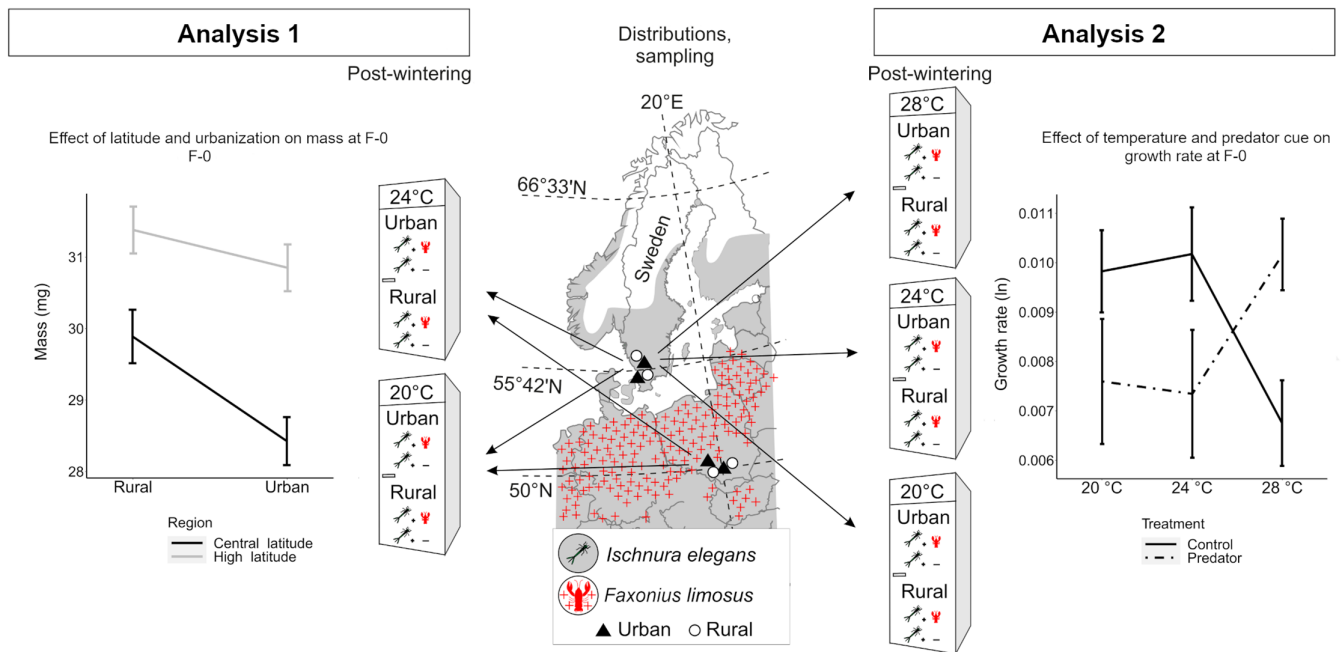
Analysis 1

Post-wintering

Effect of latitude and urbanization on mass at F-0
F-0

Mass (mg)

31
30
29
28

Rural
Urban

Region
Central latitude
High latitude

24°C
Urban
–
Rural
–

20°C
Urban
–
Rural
–

Distributions, sampling

20°E
66°33'N
Sweden
55°42'N
50°N

Ischnura elegans
Faxonius limosus
Urban
Rural

Analysis 2

Post-wintering

28°C
Urban
–
Rural
–

24°C
Urban
–
Rural
–

20°C
Urban
–
Rural
–

Effect of temperature and predator cue on growth rate at F-0

Growth rate (ln)

0.011
0.010
0.009
0.008
0.007
0.006

20 °C
24 °C
28 °C

Treatment
Control
Predator